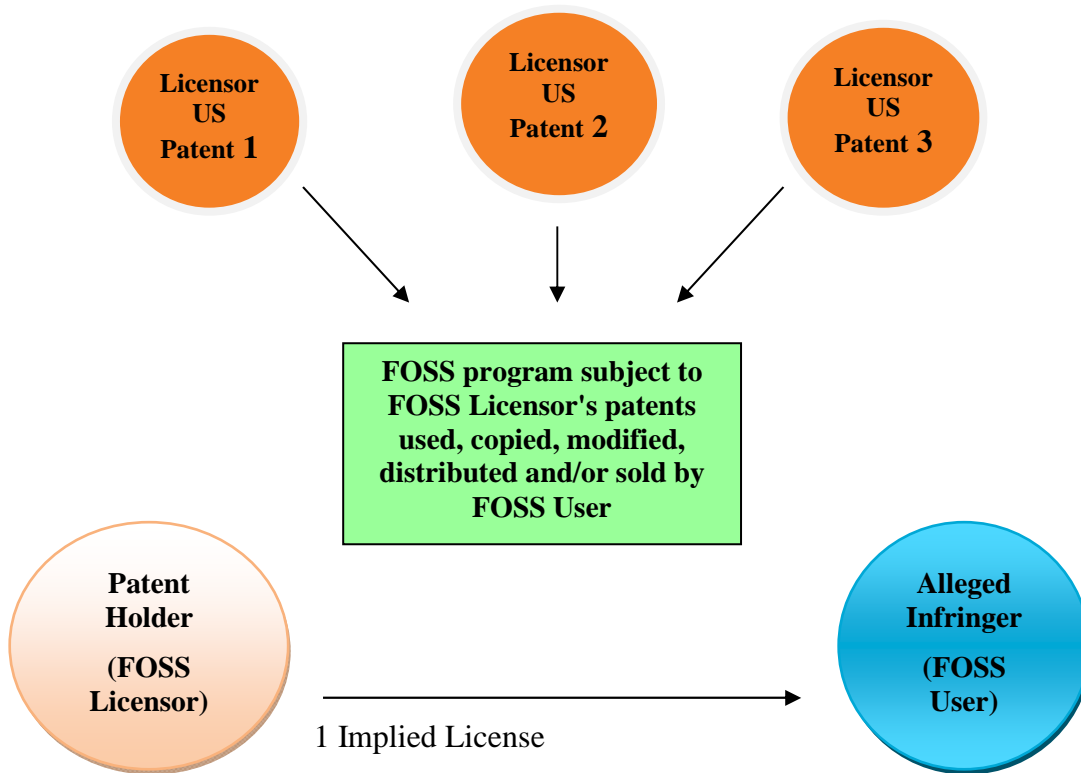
Licensor US Patent 1

Licensor US Patent 2

Licensor US Patent 3

FOSS program subject to FOSS Licensor's patents used, copied, modified, distributed and/or sold by FOSS User

Patent Holder

(FOSS Licensor)

Alleged Infringer

(FOSS User)

1 Implied License